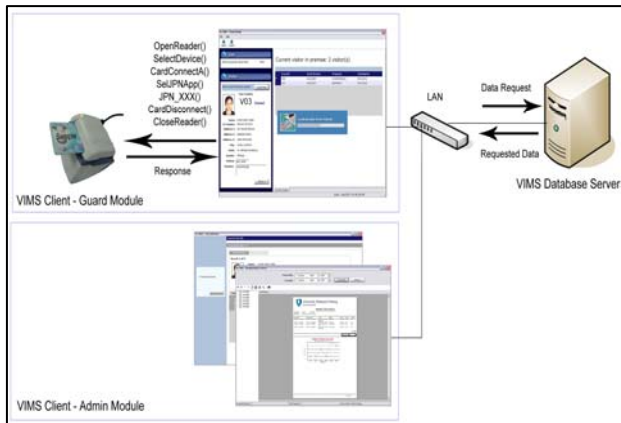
OpenReader()
SelectDevice()
CardConnectA()
SelJPNApp()
JPN_XXX()
CardDisconnect()
CloseReader()

Response

Current visitor in premise: 3 visitor(s)

V03

VIMS Client - Guard Module

LAN

Data Request

Requested Data

VIMS Database Server

VIMS Client - Admin Module